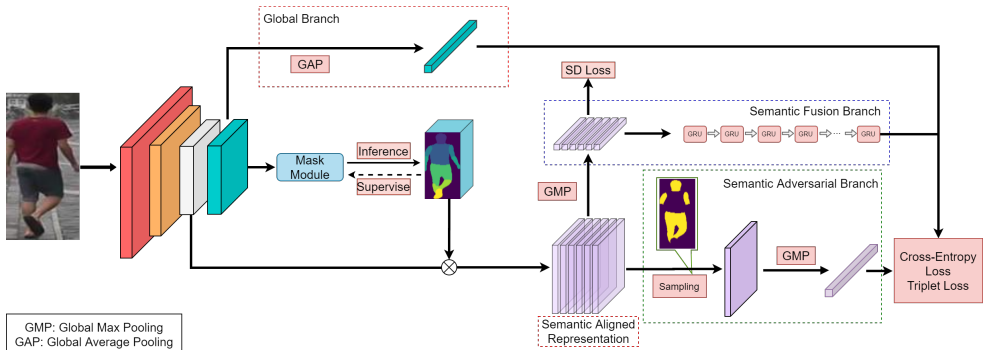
Global Branch

GAP

SD Loss

Semantic Fusion Branch

GRU GRU GRU GRU ... GRU

Mask Module

Inference

Supervise

GMP

Semantic Adversarial Branch

GMP

Sampling

Cross-Entropy Loss
Triplet Loss

Semantic Aligned Representation

GMP: Global Max Pooling
GAP: Global Average Pooling